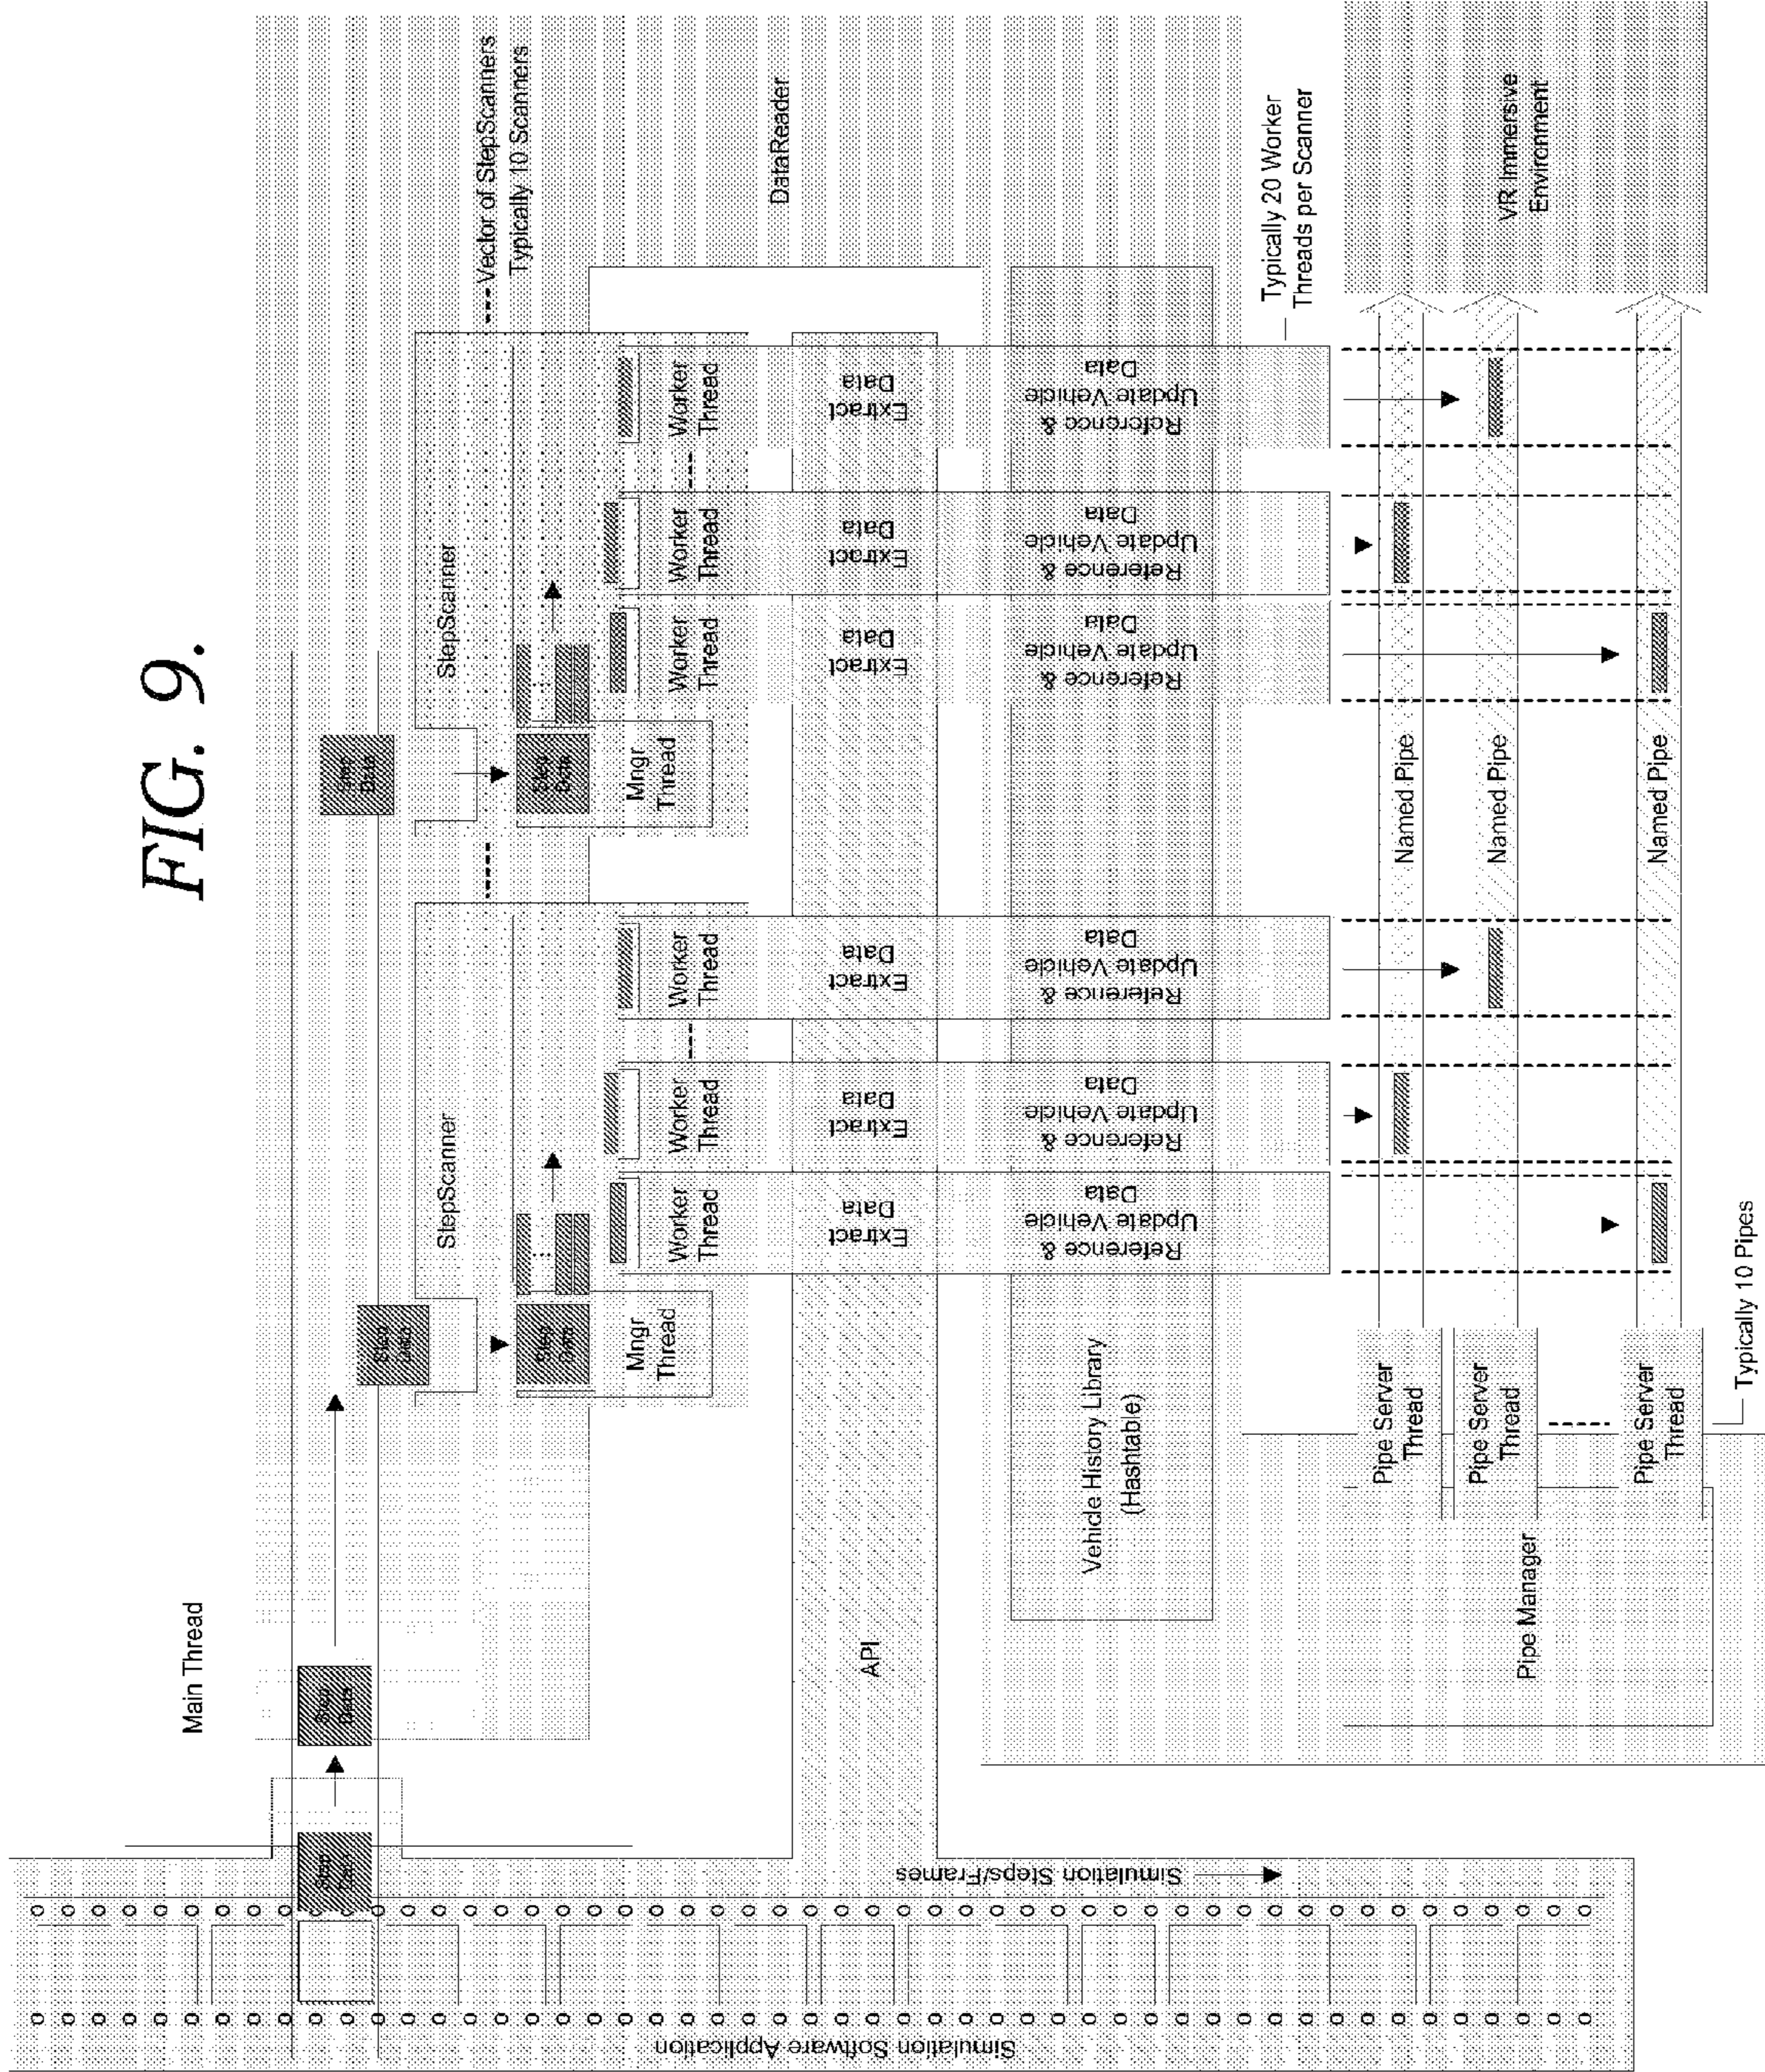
FIG. 9.

Main Thread

Step Data

Step Data

Step Data

Step Data

Step Data

Step Data

Vector of StepScanners
Typically 10 Scanners

DataReader

StepScanner

StepScanner

Mngr Thread

Mngr Thread

Worker Thread

Worker Thread

Worker Thread

Worker Thread

Worker Thread

Worker Thread

Extract Data

Extract Data

Extract Data

Extract Data

Extract Data

Extract Data

Reference & Update Vehicle Data

Reference & Update Vehicle Data

Reference & Update Vehicle Data

Reference & Update Vehicle Data

Reference & Update Vehicle Data

Reference & Update Vehicle Data

API

Vehicle History Library (Hashtable)

Typically 20 Worker Threads per Scanner

VR Immersive Environment

Named Pipe

Named Pipe

Named Pipe

Pipe Server Thread

Pipe Server Thread

Pipe Server Thread

Pipe Manager

Typically 10 Pipes

Simulation Steps/Frames

Simulation Software Application